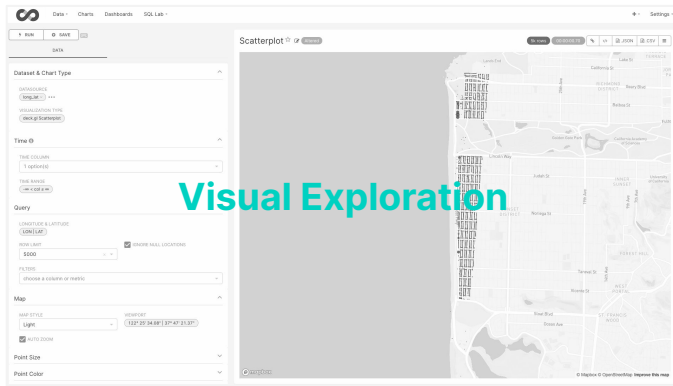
Data ▾ Charts Dashboards SQL Lab ▾

+ ▾ Settings ▾

RUN SAVE

DATA

Dataset & Chart Type

DATASOURCE

long_lat

VISUALIZATION TYPE

deck.gl Scatterplot

Time

TIME COLUMN

1 option(s)

TIME RANGE

-∞ < col < ∞

Query

LONGITUDE & LATITUDE

LON | LAT

ROW LIMIT

5000

IGNORE NULL LOCATIONS

FILTERS

choose a column or metric

Map

MAP STYLE

Light

VIEWPORT

122° 25' 24.68" | 37° 47' 21.37"

AUTO ZOOM

Point Size

Point Color

Scatterplot

Visual Exploration

Judah St

Noriega St

Taraval St

Lincoln Way

Fulton St

© Mapbox © OpenStreetMap Improve this map

JSON CSV